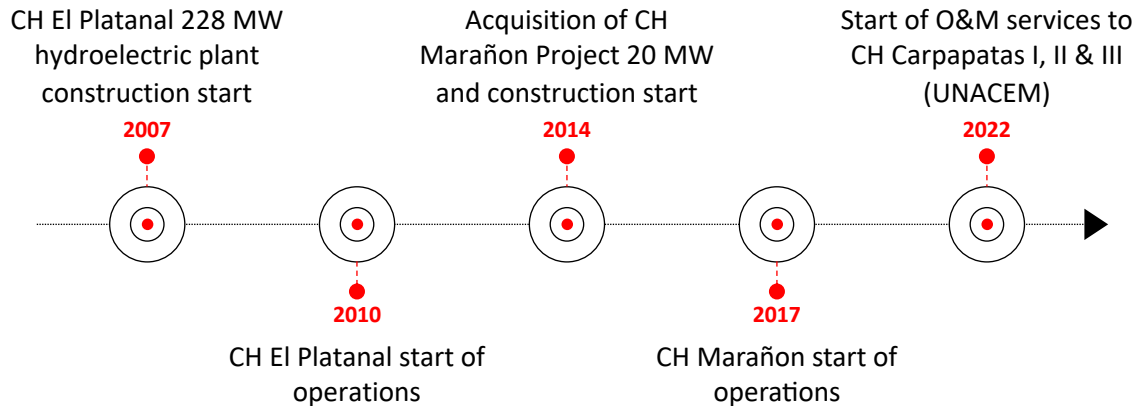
CH El Platanal 228 MW hydroelectric plant construction start
2007

Acquisition of CH Marañon Project 20 MW and construction start
2014

Start of O&M services to CH Carpapatas I, II & III (UNACEM)
2022

2010
CH El Platanal start of operations

2017
CH Marañon start of operations